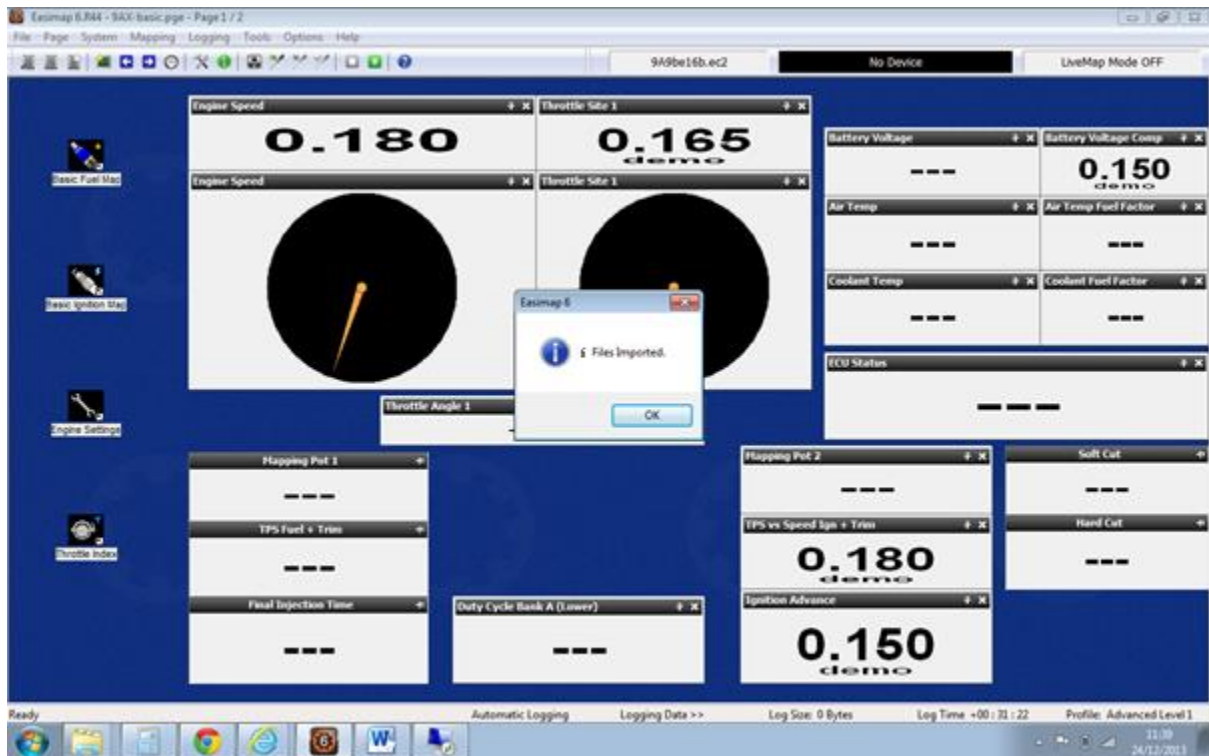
Easimap 6.R44 - 9AX-basic.pge - Page 1 / 2
File Page System Mapping Logging Tools Options Help
9A9be16b.ec2
No Device
LiveMap Mode OFF

Basic Fuel Map
Basic Ignition Map
Engine Settings
Throttle Index

Engine Speed
0.180
Throttle Site 1
0.165
demo
Engine Speed
Throttle Site 1

Battery Voltage
---
Battery Voltage Comp
0.150
demo
Air Temp
---
Air Temp Fuel Factor
---
Coolant Temp
---
Coolant Fuel Factor
---
ECU Status
---

Easimap 6
Files Imported.
OK

Throttle Angle 1

Mapping Pot 1
---
TPS Fuel + Trim
---
Final Injection Time
---
Duty Cycle Bank A (Lower)
---
Mapping Pot 2
---
TPS vs Speed Ign + Trim
0.180
demo
Ignition Advance
0.150
demo
Soft Cut
---
Hard Cut
---

Ready
Automatic Logging
Logging Data >>
Log Size: 0 Bytes
Log Time +00 : 31 : 22
Profile: Advanced Level 1
11:39
24/12/2013